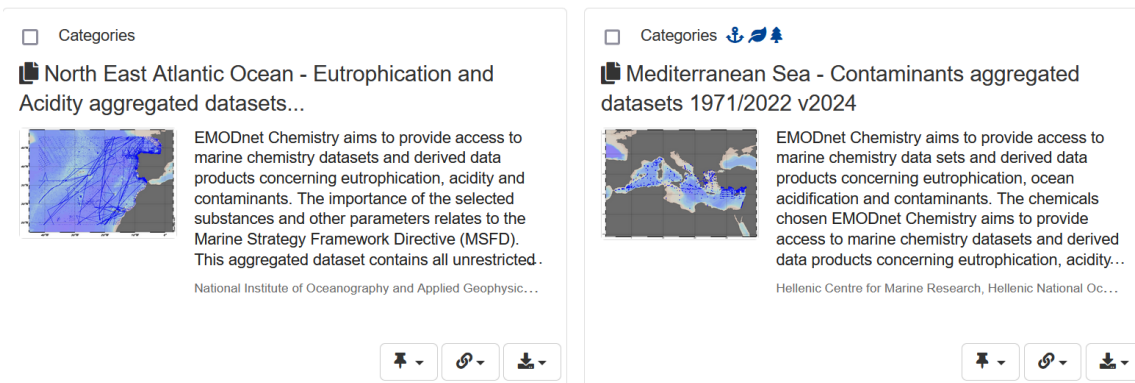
Categories

North East Atlantic Ocean - Eutrophication and Acidity aggregated datasets...

EMODnet Chemistry aims to provide access to marine chemistry datasets and derived data products concerning eutrophication, acidity and contaminants. The importance of the selected substances and other parameters relates to the Marine Strategy Framework Directive (MSFD). This aggregated dataset contains all unrestricted...

National Institute of Oceanography and Applied Geophysic...

Categories

Mediterranean Sea - Contaminants aggregated datasets 1971/2022 v2024

EMODnet Chemistry aims to provide access to marine chemistry data sets and derived data products concerning eutrophication, ocean acidification and contaminants. The chemicals chosen EMODnet Chemistry aims to provide access to marine chemistry datasets and derived data products concerning eutrophication, acidity...

Hellenic Centre for Marine Research, Hellenic National Oc...